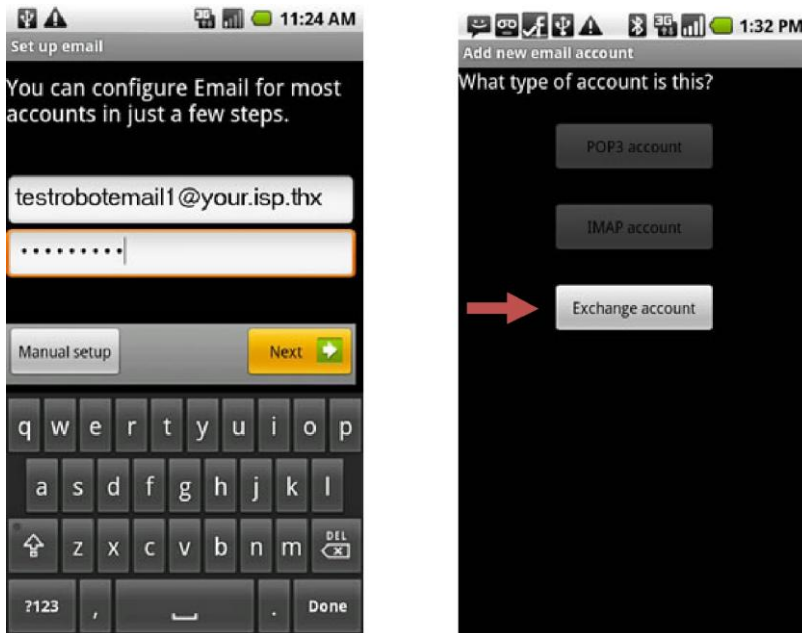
11:24 AM
Set up email
You can configure Email for most accounts in just a few steps.

testrobotemail1@your.isp.thx
•••••••••

Manual setup
Next

q w e r t y u i o p
a s d f g h j k l
z x c v b n m DEL
?123 , . Done

1:32 PM
Add new email account
What type of account is this?

POP3 account
IMAP account
Exchange account